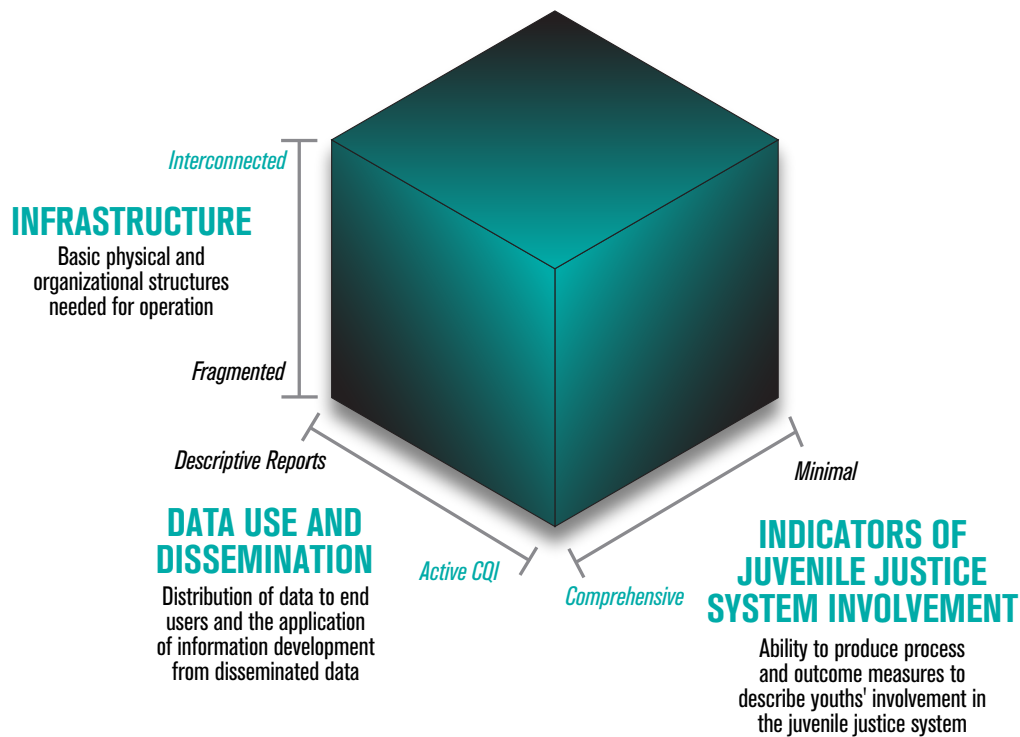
Interconnected

INFRASTRUCTURE
Basic physical and organizational structures needed for operation

Fragmented

Descriptive Reports

DATA USE AND DISSEMINATION
Distribution of data to end users and the application of information development from disseminated data

Active CQI

Minimal

Comprehensive

INDICATORS OF JUVENILE JUSTICE SYSTEM INVOLVEMENT
Ability to produce process and outcome measures to describe youths' involvement in the juvenile justice system